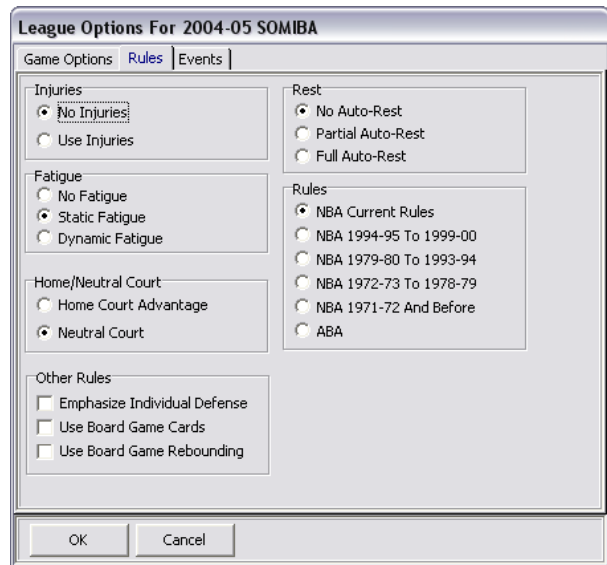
League Options For 2004-05 SOMIBA

Game Options | Rules | Events

Injuries
No Injuries
Use Injuries

Fatigue
No Fatigue
Static Fatigue
Dynamic Fatigue

Home/Neutral Court
Home Court Advantage
Neutral Court

Other Rules
Emphasize Individual Defense
Use Board Game Cards
Use Board Game Rebounding

Rest
No Auto-Rest
Partial Auto-Rest
Full Auto-Rest

Rules
NBA Current Rules
NBA 1994-95 To 1999-00
NBA 1979-80 To 1993-94
NBA 1972-73 To 1978-79
NBA 1971-72 And Before
ABA

OK
Cancel